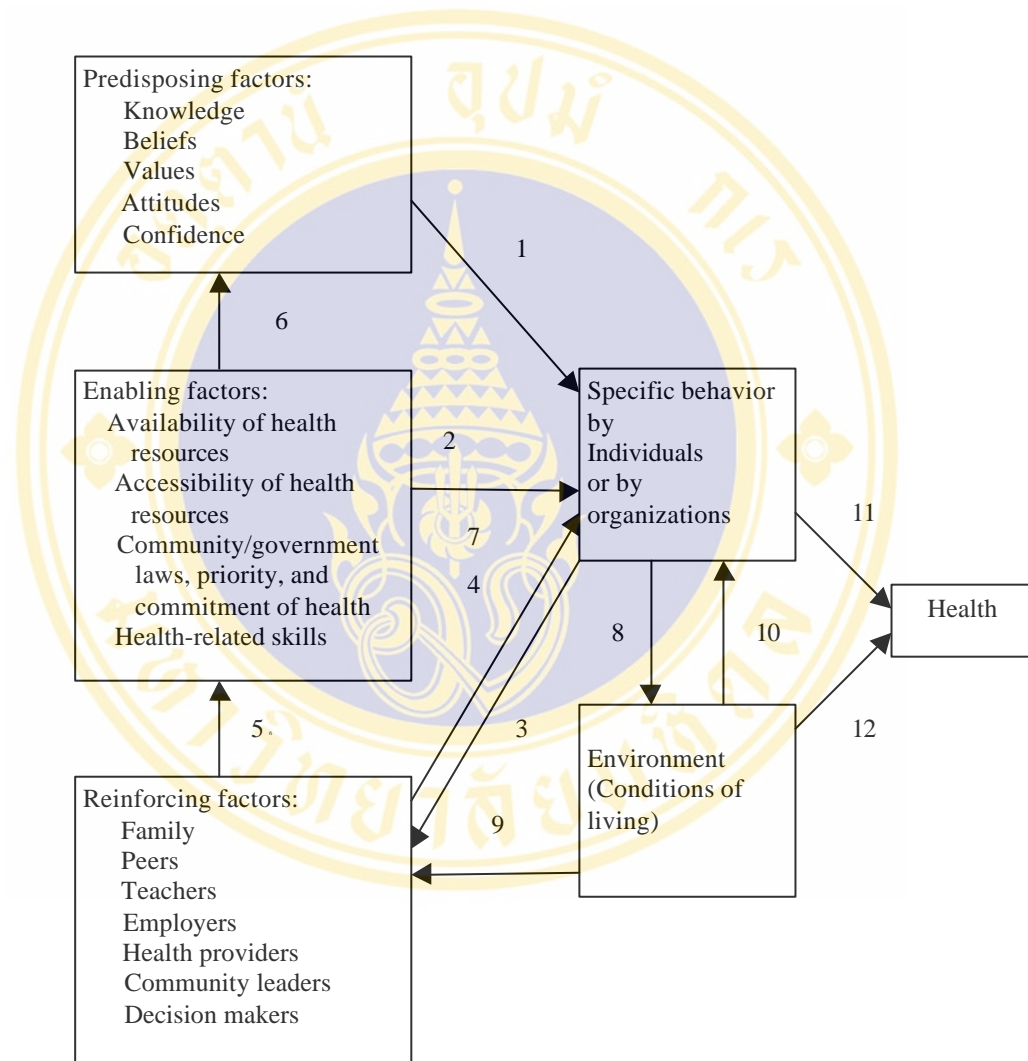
Predisposing factors:
Knowledge
Beliefs
Values
Attitudes
Confidence

1

6

Enabling factors:
Availability of health resources
Accessibility of health resources
Community/government laws, priority, and commitment of health
Health-related skills

2

7

4

Specific behavior by Individuals or by organizations

11

Health

8

10

5

3

12

Environment (Conditions of living)

Reinforcing factors:
Family
Peers
Teachers
Employers
Health providers
Community leaders
Decision makers

9